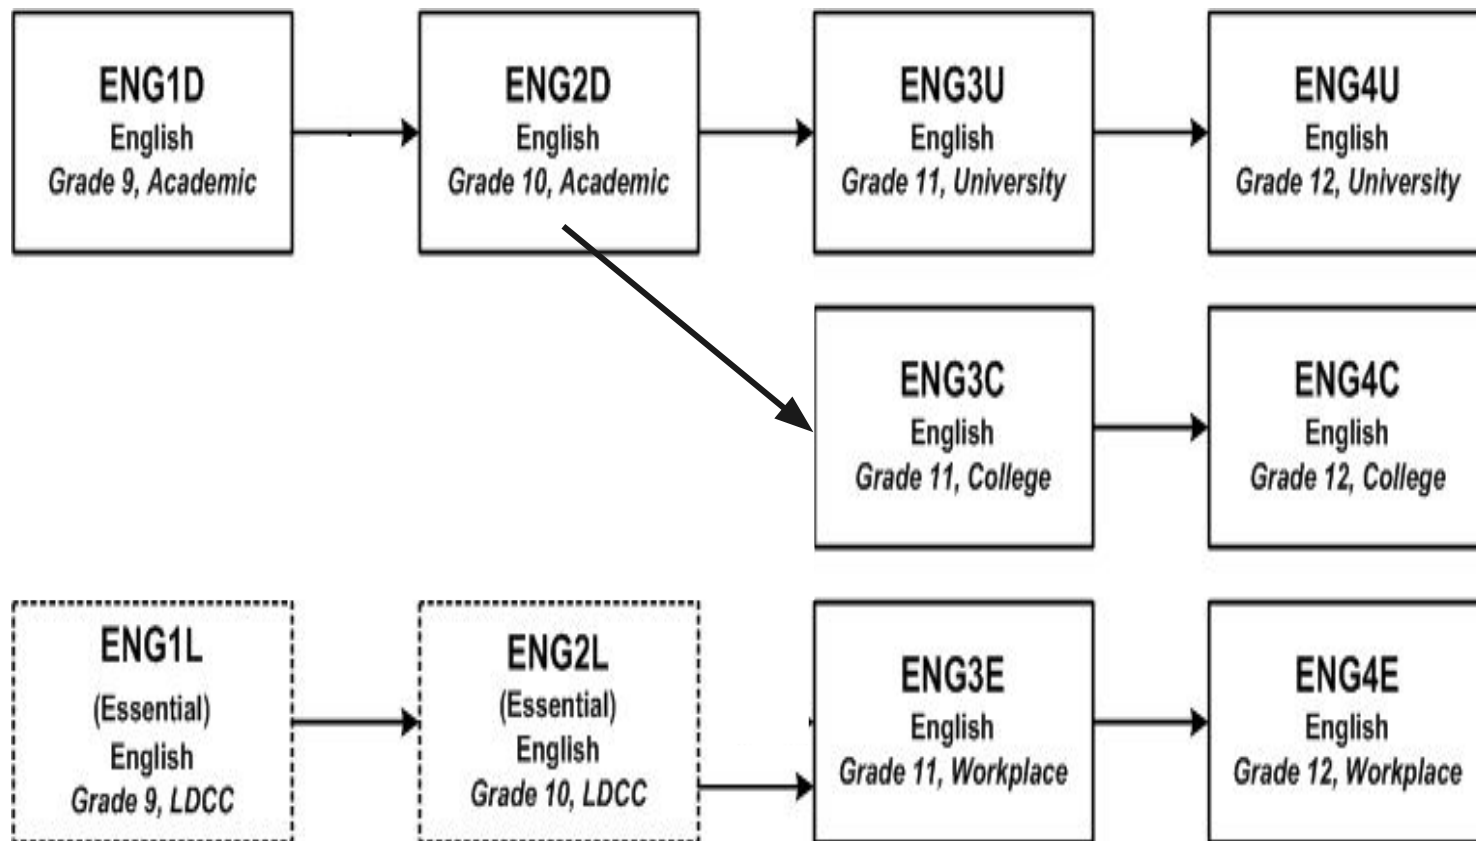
ENG1D
English
Grade 9, Academic

ENG2D
English
Grade 10, Academic

ENG3U
English
Grade 11, University

ENG4U
English
Grade 12, University

ENG3C
English
Grade 11, College

ENG4C
English
Grade 12, College

ENG1L
(Essential)
English
Grade 9, LDCC

ENG2L
(Essential)
English
Grade 10, LDCC

ENG3E
English
Grade 11, Workplace

ENG4E
English
Grade 12, Workplace